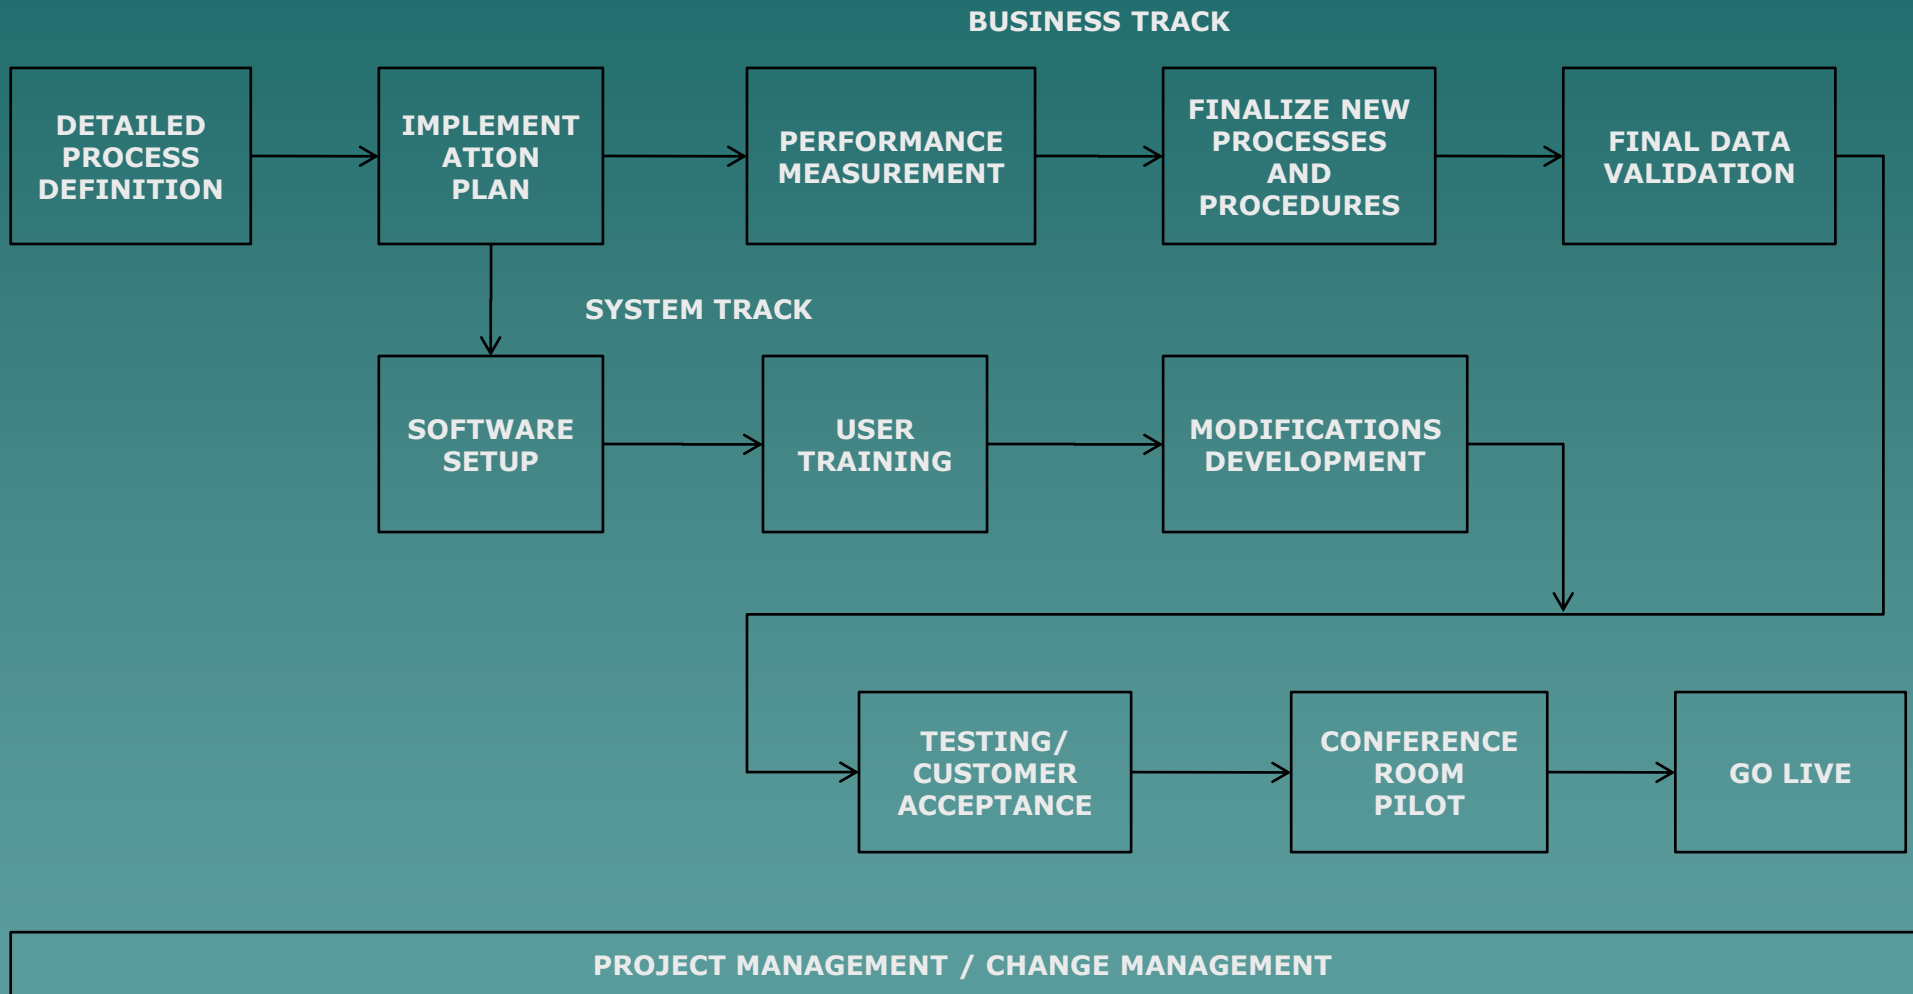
BUSINESS TRACK

DETAILED PROCESS DEFINITION

IMPLEMENT ATION PLAN

PERFORMANCE MEASUREMENT

FINALIZE NEW PROCESSES AND PROCEDURES

FINAL DATA VALIDATION

SYSTEM TRACK

SOFTWARE SETUP

USER TRAINING

MODIFICATIONS DEVELOPMENT

TESTING/ CUSTOMER ACCEPTANCE

CONFERENCE ROOM PILOT

GO LIVE

PROJECT MANAGEMENT / CHANGE MANAGEMENT